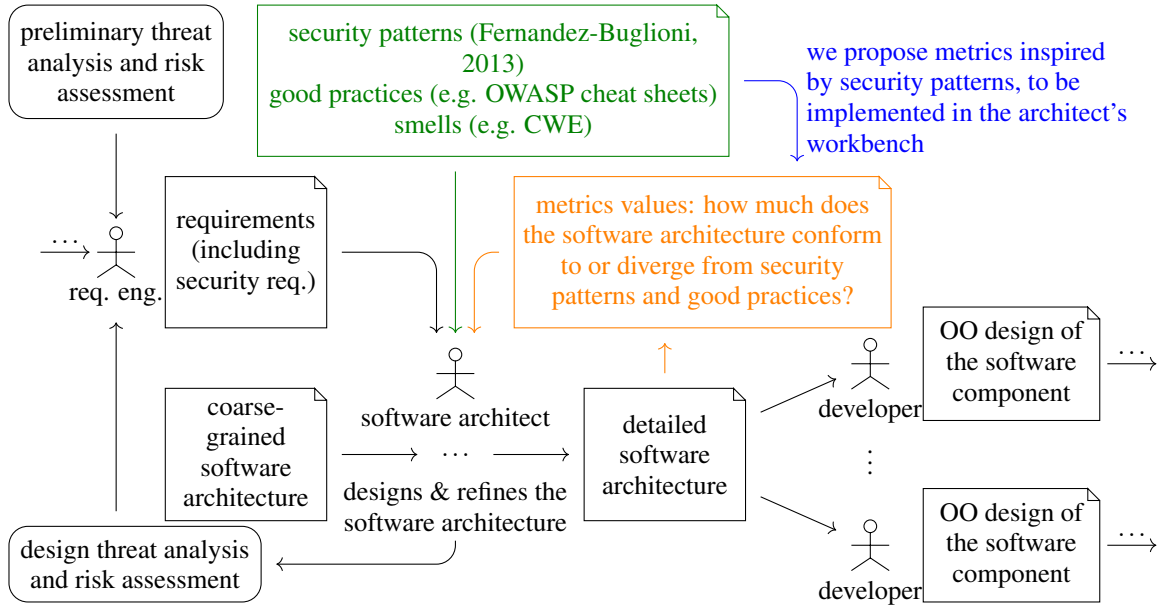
preliminary threat analysis and risk assessment

security patterns (Fernandez-Buglioni, 2013)
good practices (e.g. OWASP cheat sheets)
smells (e.g. CWE)

we propose metrics inspired by security patterns, to be implemented in the architect's workbench

$\cdots$

req. eng.

requirements (including security req.)

metrics values: how much does the software architecture conform to or diverge from security patterns and good practices?

software architect

coarse-grained software architecture

$\cdots$

designs & refines the software architecture

detailed software architecture

developer

OO design of the software component

$\cdots$

$\vdots$

developer

OO design of the software component

$\cdots$

design threat analysis and risk assessment